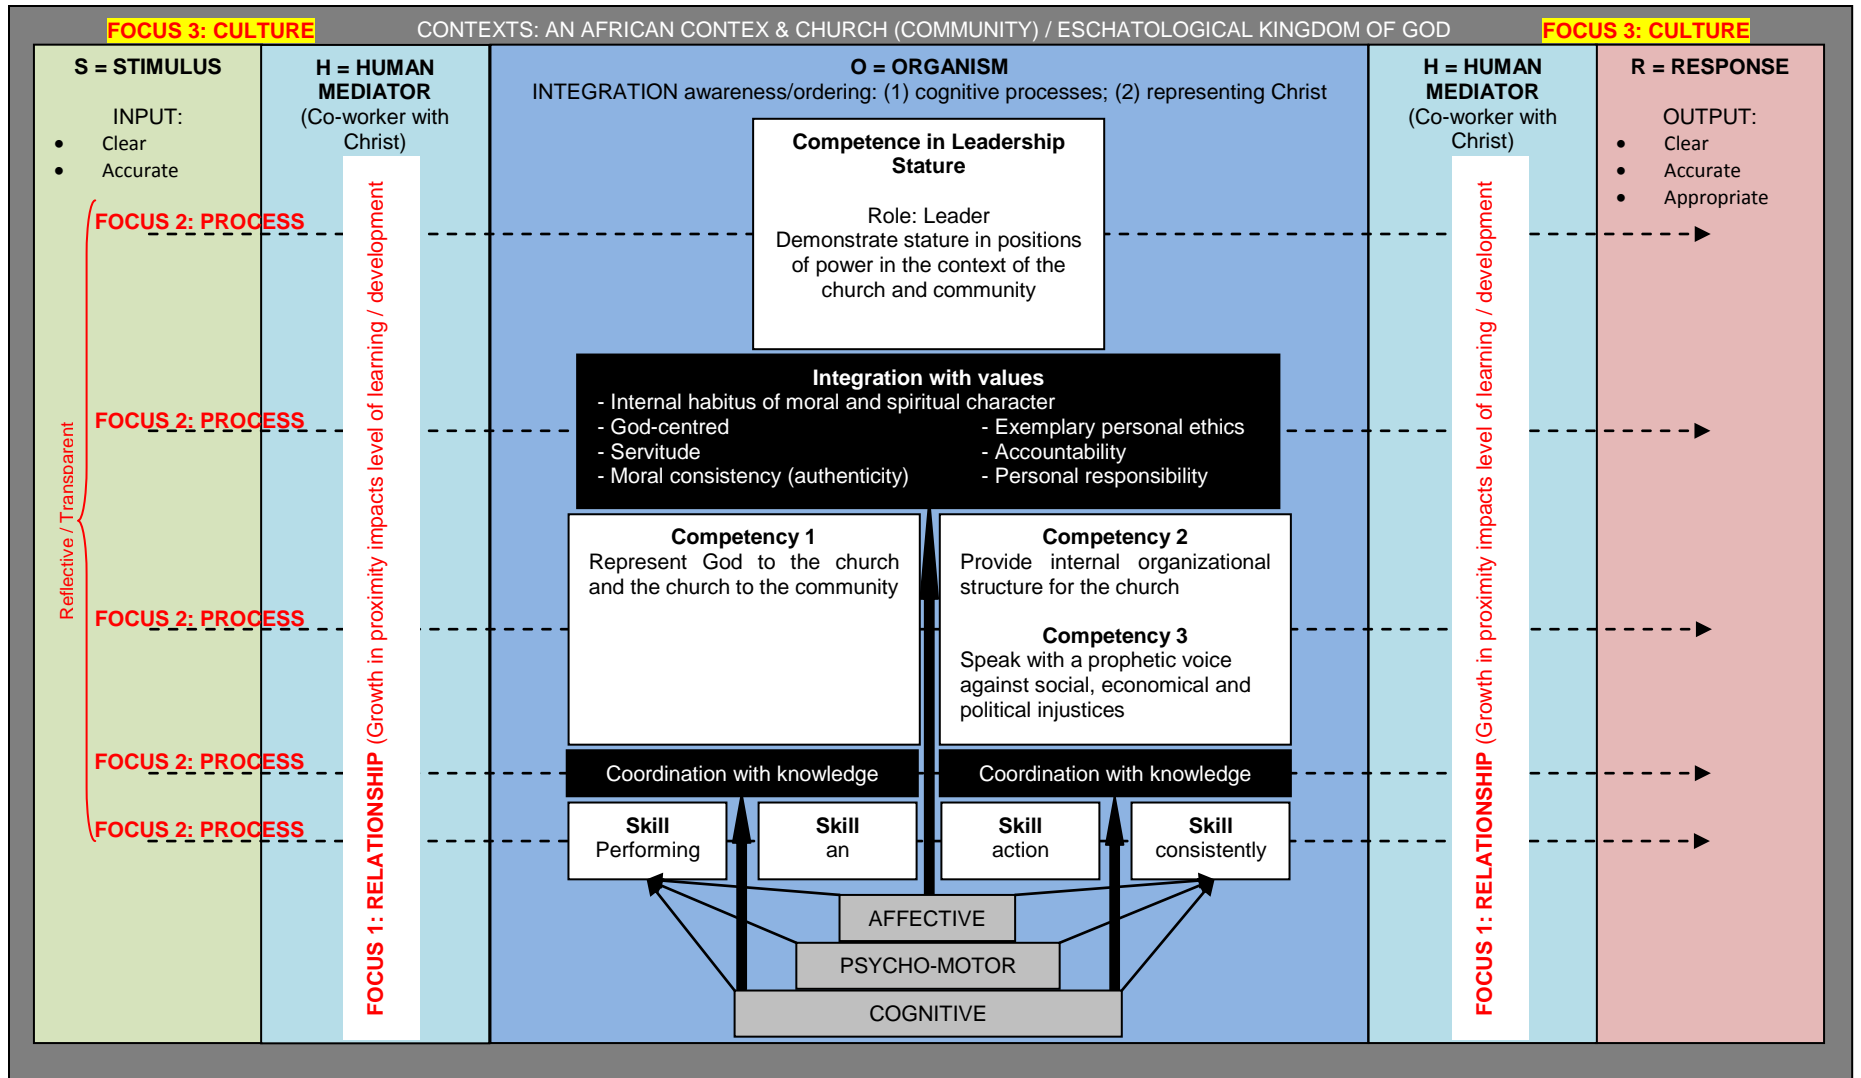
FOCUS 3: CULTURE

CONTEXTS: AN AFRICAN CONTEX & CHURCH (COMMUNITY) / ESCHATOLOGICAL KINGDOM OF GOD

FOCUS 3: CULTURE

S = STIMULUS

INPUT:
- Clear
- Accurate

Reflective / Transparent

FOCUS 2: PROCESS

FOCUS 2: PROCESS

FOCUS 2: PROCESS

FOCUS 2: PROCESS

FOCUS 2: PROCESS

H = HUMAN MEDIATOR
(Co-worker with Christ)

FOCUS 1: RELATIONSHIP (Growth in proximity impacts level of learning / development

O = ORGANISM
INTEGRATION awareness/ordering: (1) cognitive processes; (2) representing Christ

Competence in Leadership Stature

Role: Leader
Demonstrate stature in positions of power in the context of the church and community

Integration with values
- Internal habitus of moral and spiritual character
- God-centred
- Servitude
- Moral consistency (authenticity)
- Exemplary personal ethics
- Accountability
- Personal responsibility

Competency 1
Represent God to the church and the church to the community

Competency 2
Provide internal organizational structure for the church

Competency 3
Speak with a prophetic voice against social, economical and political injustices

Coordination with knowledge

Coordination with knowledge

Skill
Performing

Skill
an

Skill
action

Skill
consistently

AFFECTIVE

PSYCHO-MOTOR

COGNITIVE

H = HUMAN MEDIATOR
(Co-worker with Christ)

FOCUS 1: RELATIONSHIP (Growth in proximity impacts level of learning / development

R = RESPONSE

OUTPUT:
- Clear
- Accurate
- Appropriate